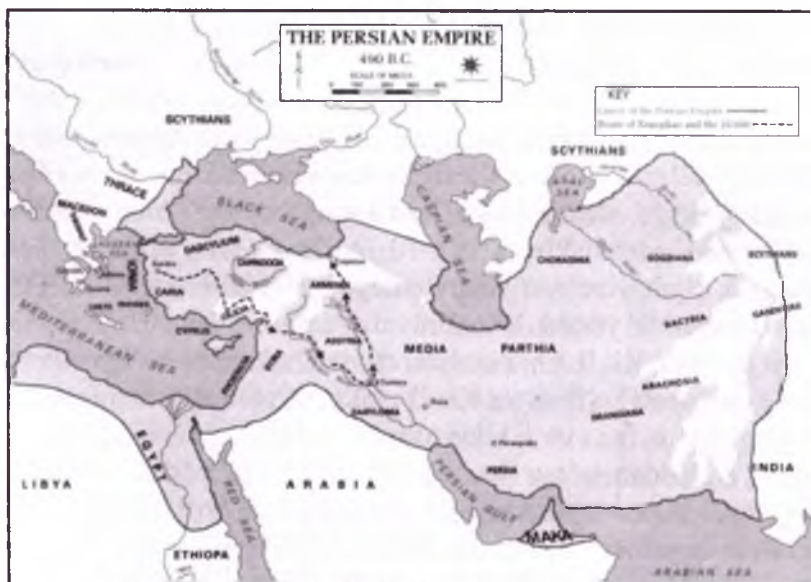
THE PERSIAN EMPIRE
490 B.C.
SCALE OF MILES
0 100 200 300 400

KEY
Extent of the Persian Empire
Route of Xenophon and the 10,000

SCYTHIANS
THRACE
MACEDON
BLACK SEA
CAPPADOCIA
IONIA
CARIA
LYDIA
CRETE
RHODES
CYPRUS
CILICIA
MEDITERRANEAN SEA
PHOENICIA
SYRIA
ARMENIA
ASSYRIA
BABYLONIA
CASPIAN SEA
MEDIA
PARTHIA
SCYTHIANS
ARAL SEA
CHORASMIA
SOGDIANA
SCYTHIANS
GANDHARA
BACTRIA
ARACHOSIA
DRANGIANA
Persepolis
PERSIA
PERSIAN GULF
Susa
INDIA
LIBYA
EGYPT
RED SEA
ARABIA
MAKA
ETHIOPA
ARABIAN SEA